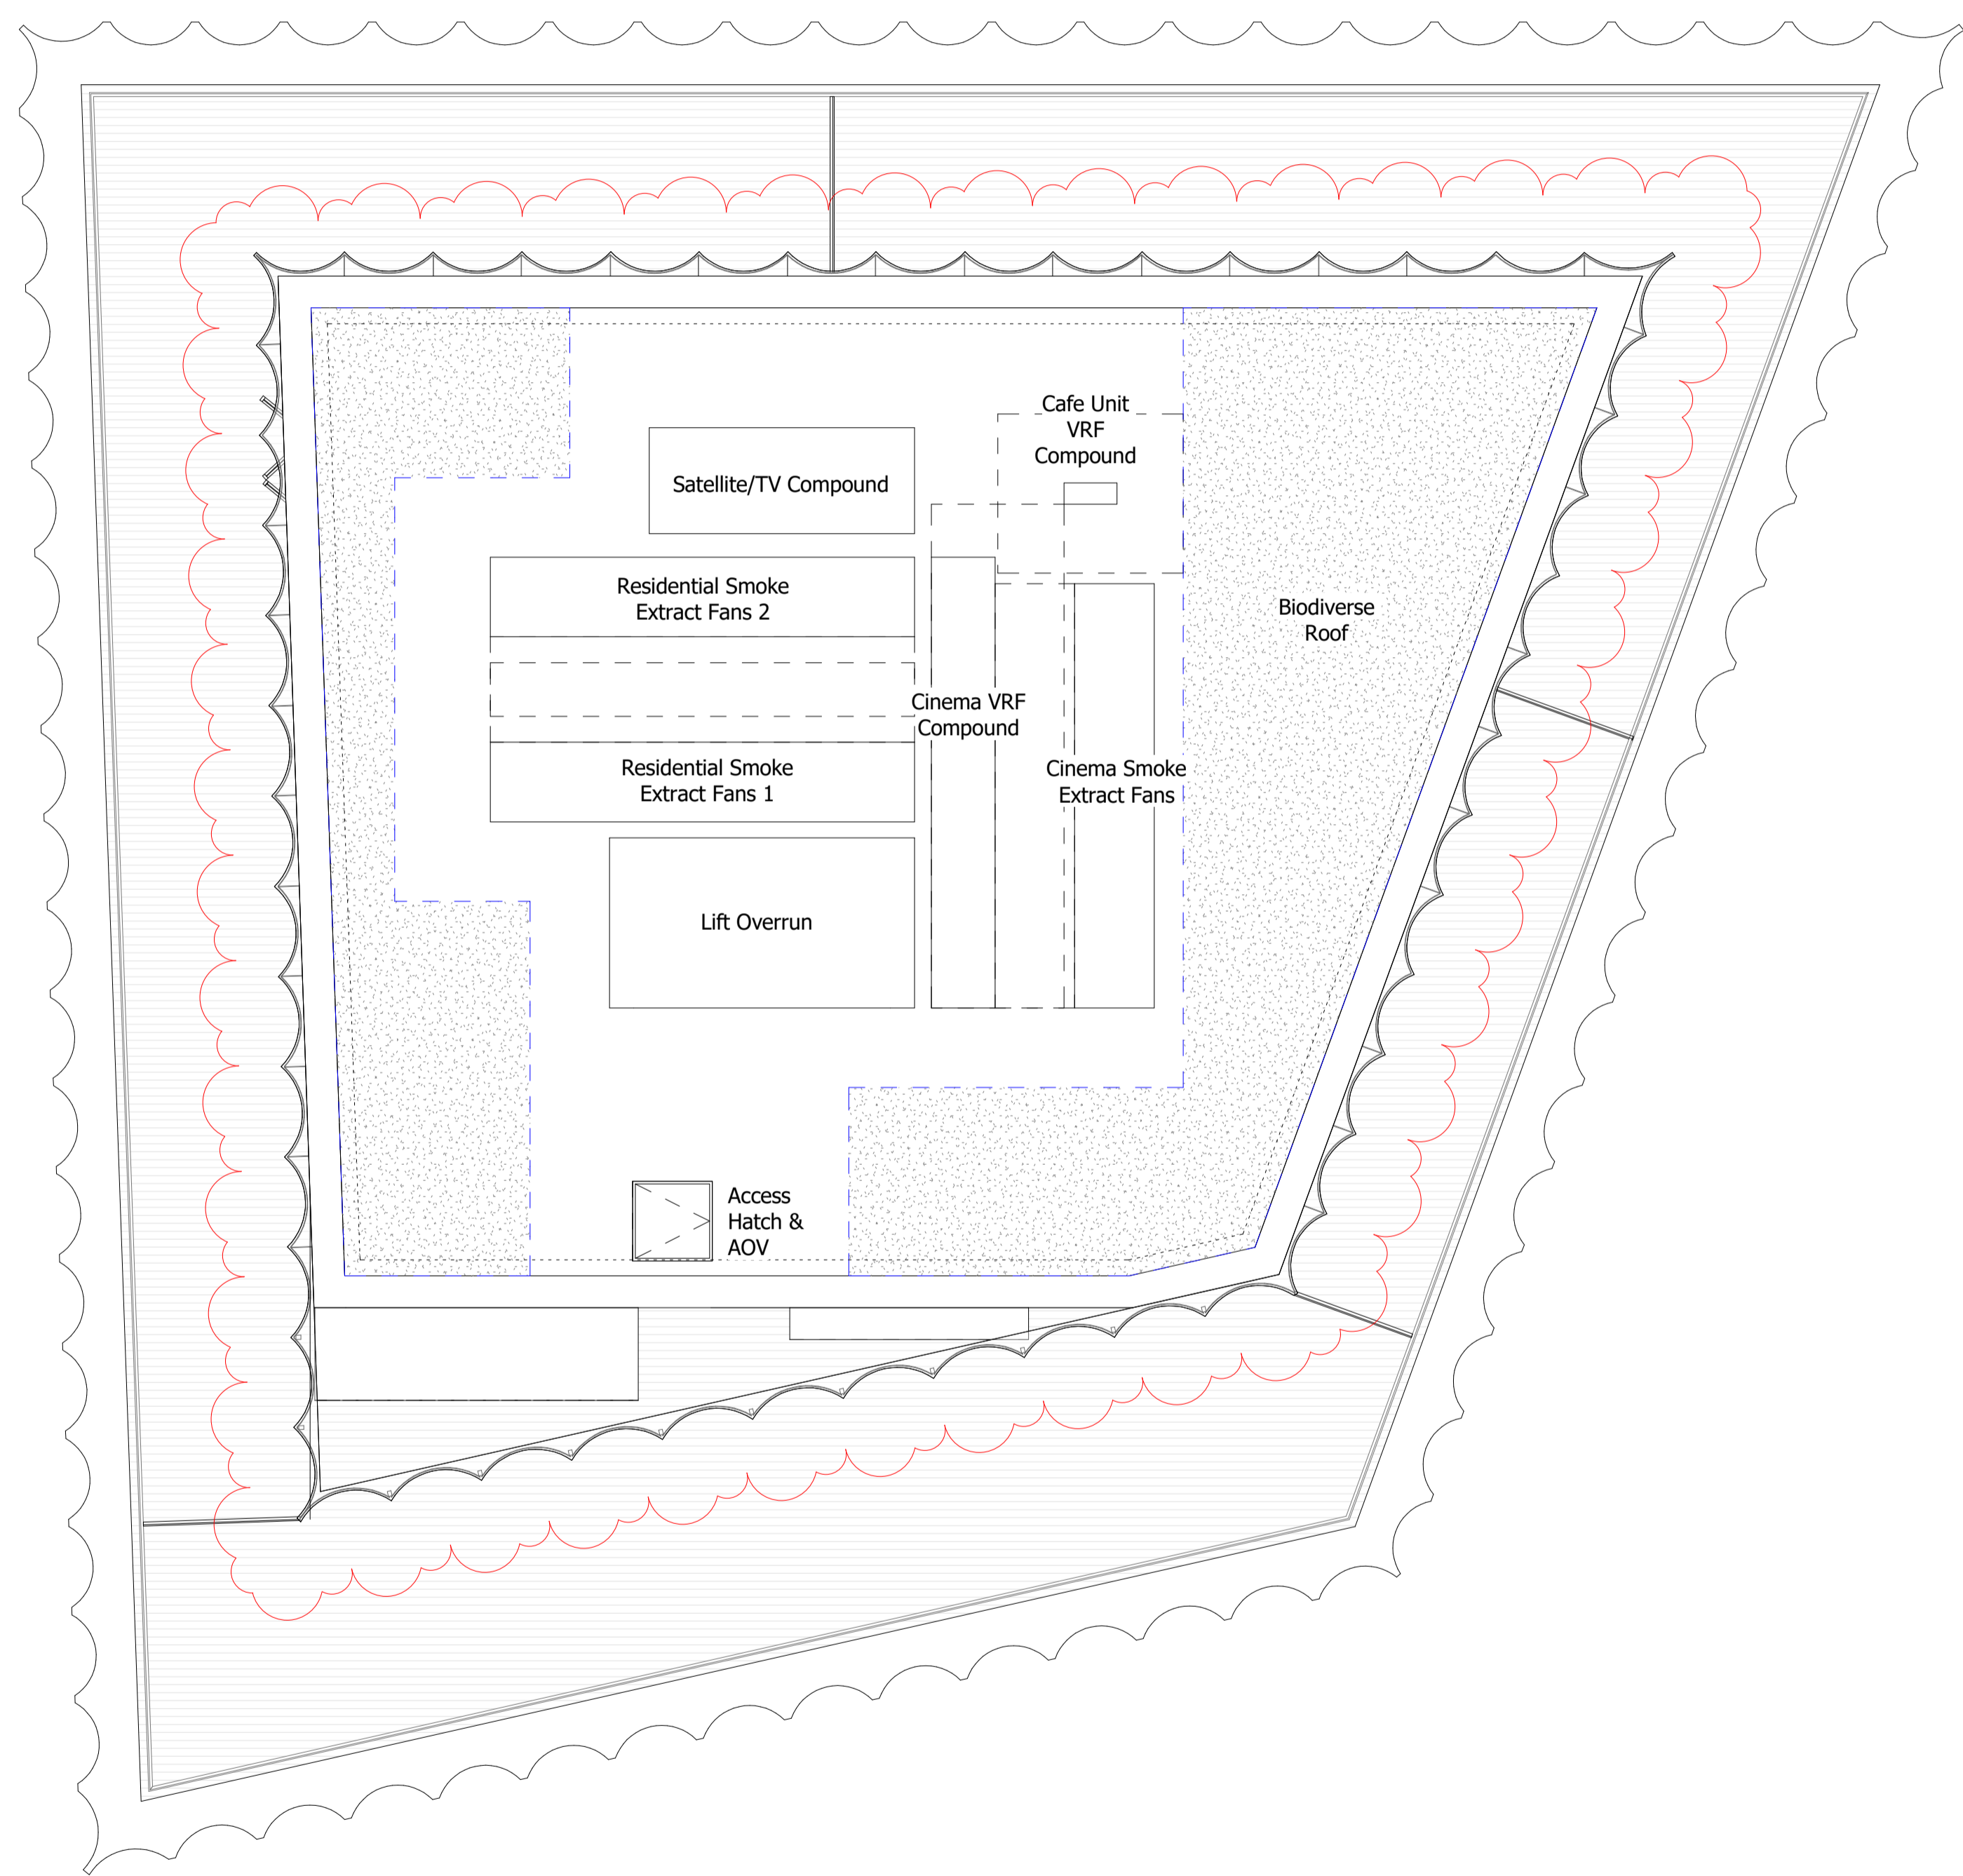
Cafe Unit
VRF
Compound

Satellite/TV Compound

Residential Smoke
Extract Fans 2

Biodiverse
Roof

Cinema VRF
Compound

Residential Smoke
Extract Fans 1

Cinema Smoke
Extract Fans

Lift Overrun

Access
Hatch &
AOV